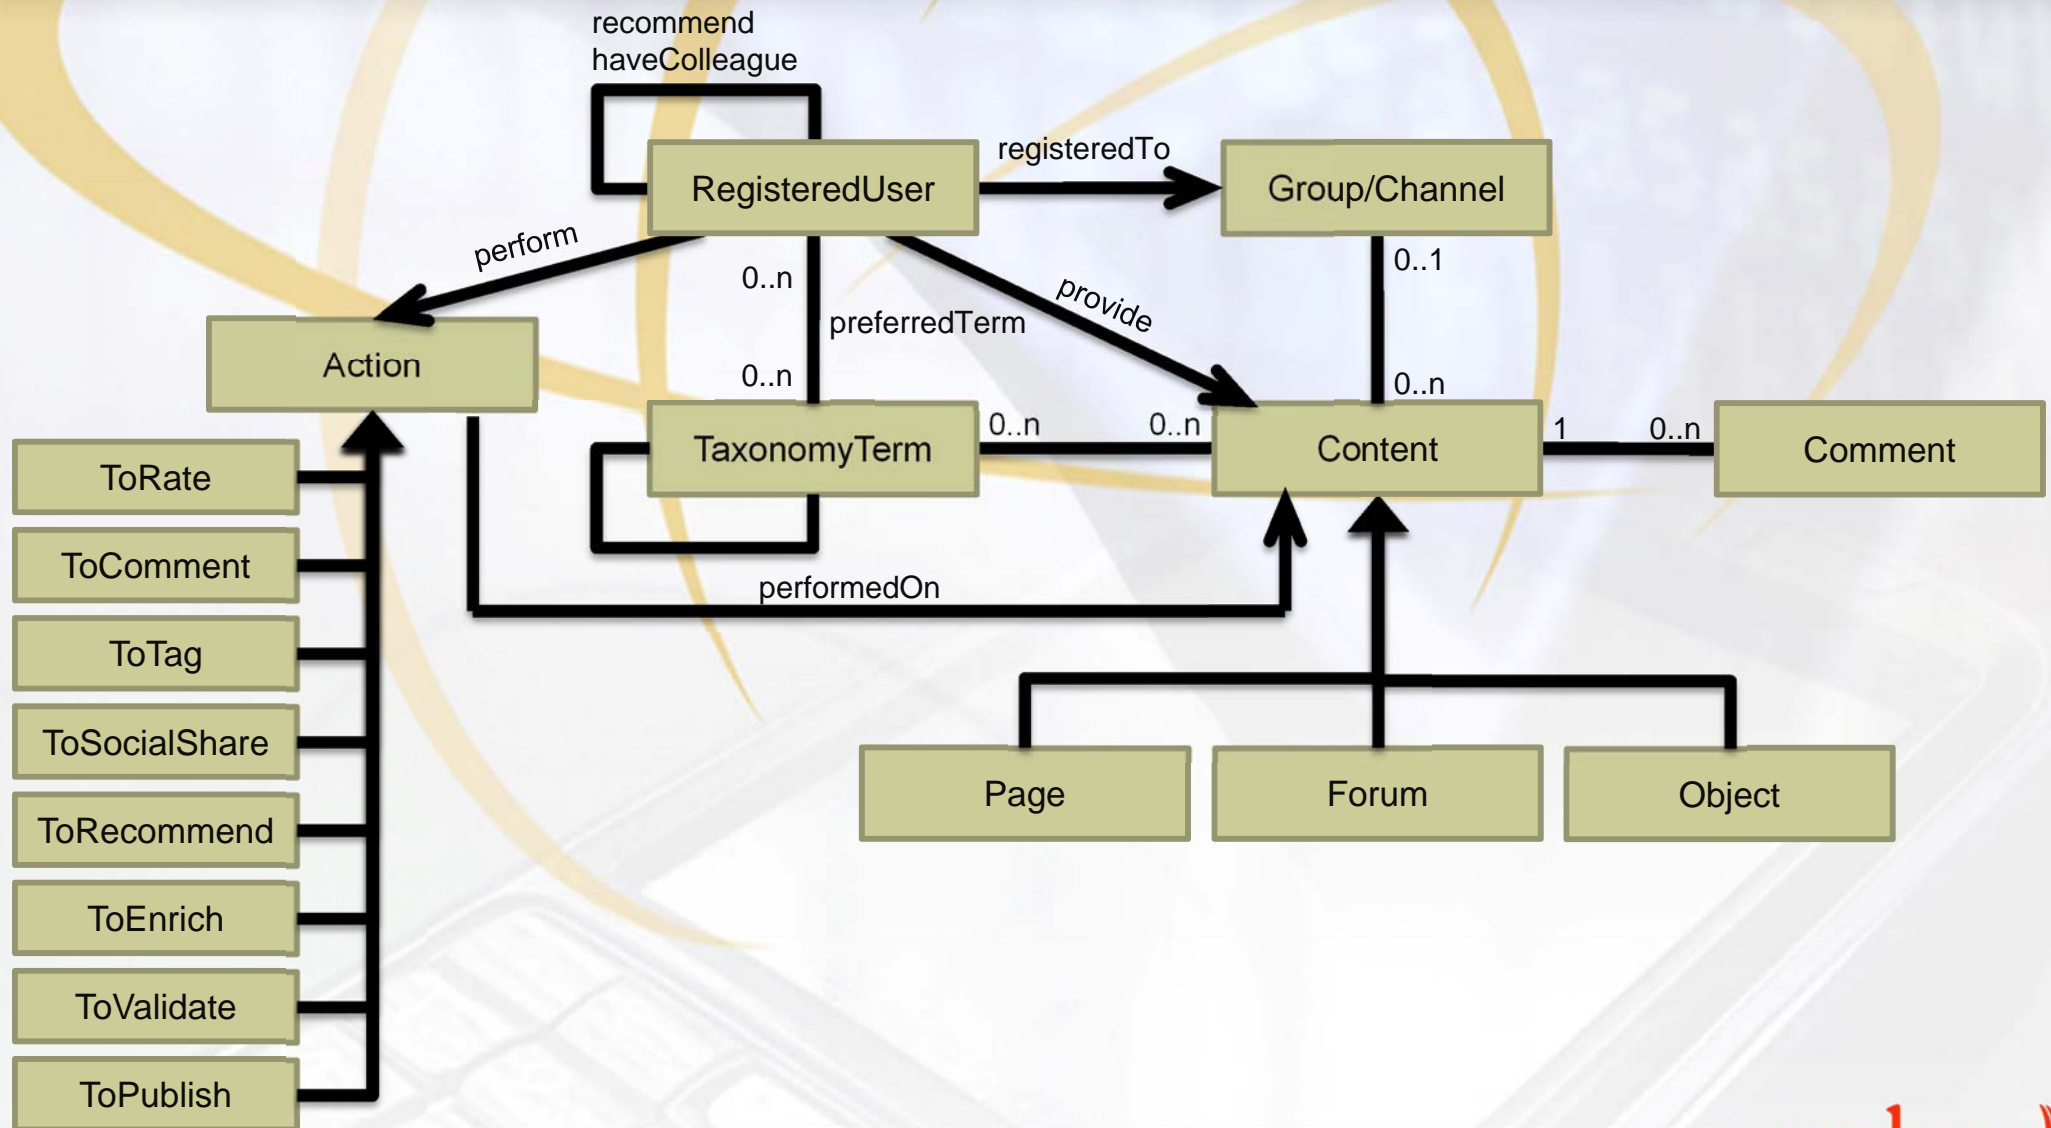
recommend
haveColleague

RegisteredUser

registeredTo

Group/Channel

perform

0..n

preferredTerm

provide

0..1

Action

0..n

0..n

TaxonomyTerm

0..n

0..n

Content

1

0..n

Comment

ToRate

ToComment

ToTag

ToSocialShare

ToRecommend

ToEnrich

ToValidate

ToPublish

performedOn

Page

Forum

Object